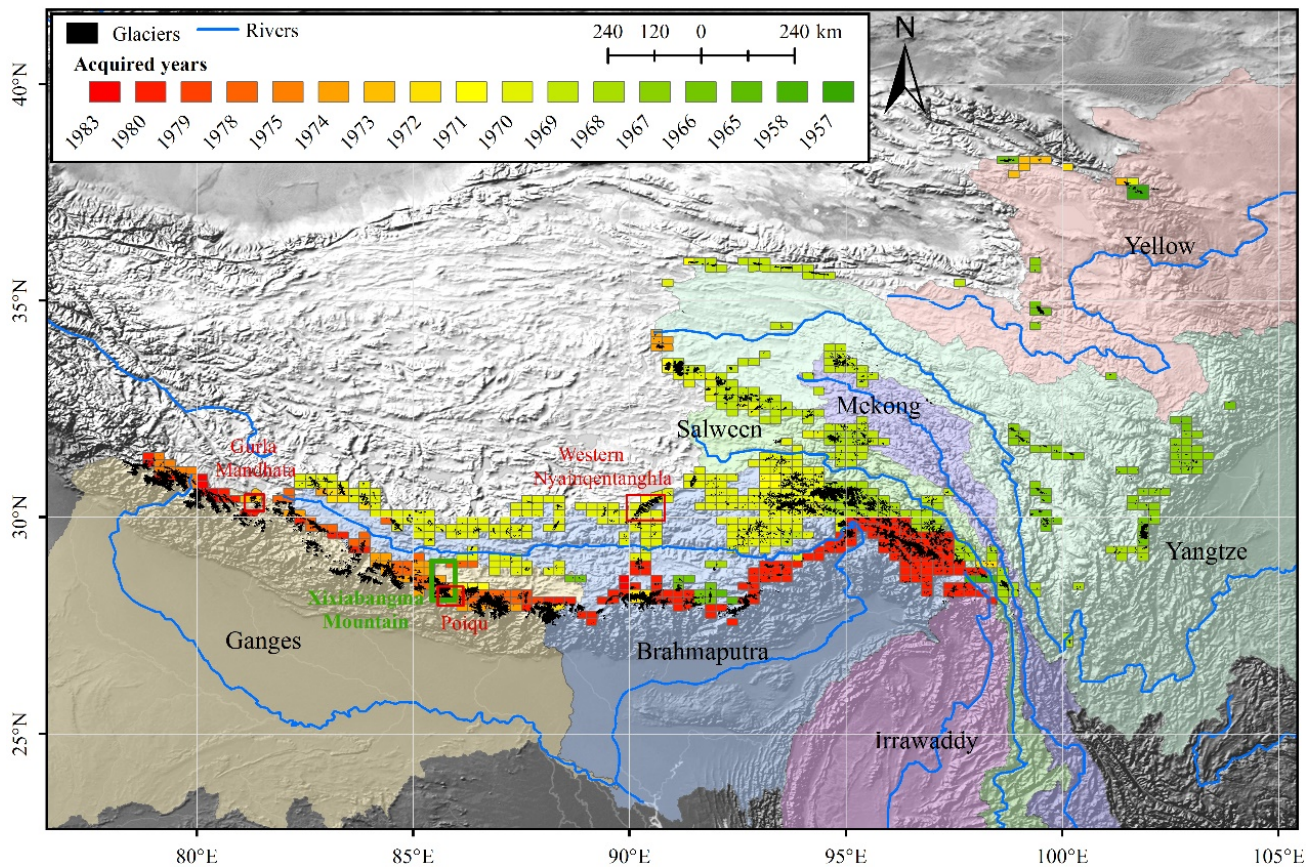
Glaciers Rivers

240 120 0 240 km

N

Acquired years

1983 1980 1979 1978 1975 1974 1973 1972 1971 1970 1969 1968 1967 1966 1965 1958 1957

40°N

35°N

30°N

25°N

Yellow

Mekong

Salween

Gurla Mandhata

Western Nyainqentanghla

Yangtze

Xixiabangma Mountain

Poiqu

Ganges

Brahmaputra

Irrawaddy

80°E 85°E 90°E 95°E 100°E 105°E